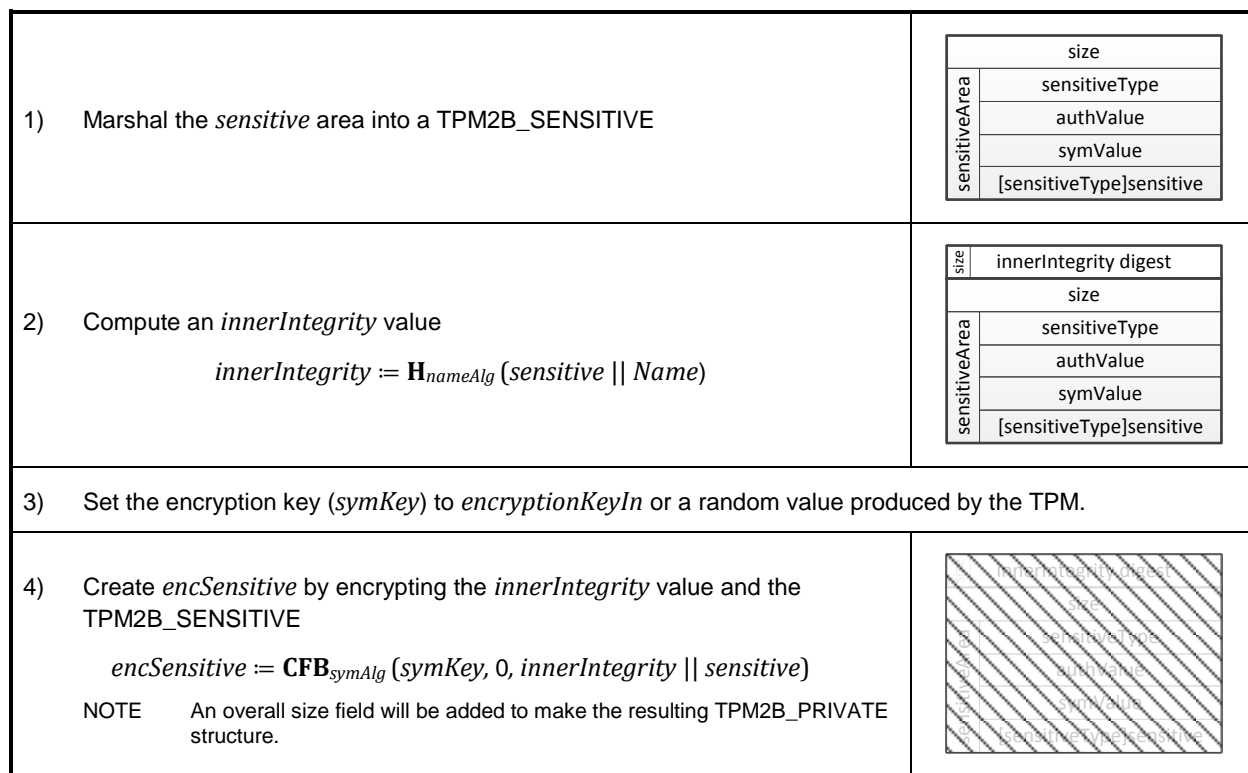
1) Marshal the *sensitive* area into a TPM2B_SENSITIVE

size
sensitiveArea
sensitiveType
authValue
symValue
[sensitiveType]sensitive

2) Compute an *innerIntegrity* value

$innerIntegrity \coloneqq \mathbf{H}_{nameAlg}(sensitive \,||\, Name)$

size
innerIntegrity digest
size
sensitiveArea
sensitiveType
authValue
symValue
[sensitiveType]sensitive

3) Set the encryption key (*symKey*) to *encryptionKeyIn* or a random value produced by the TPM.

4) Create *encSensitive* by encrypting the *innerIntegrity* value and the TPM2B_SENSITIVE

$encSensitive \coloneqq \mathbf{CFB}_{symAlg}(symKey, 0, innerIntegrity \,||\, sensitive)$

NOTE An overall size field will be added to make the resulting TPM2B_PRIVATE structure.

innerIntegrity digest
size
sensitiveType
authValue
symValue
[sensitiveType]sensitive